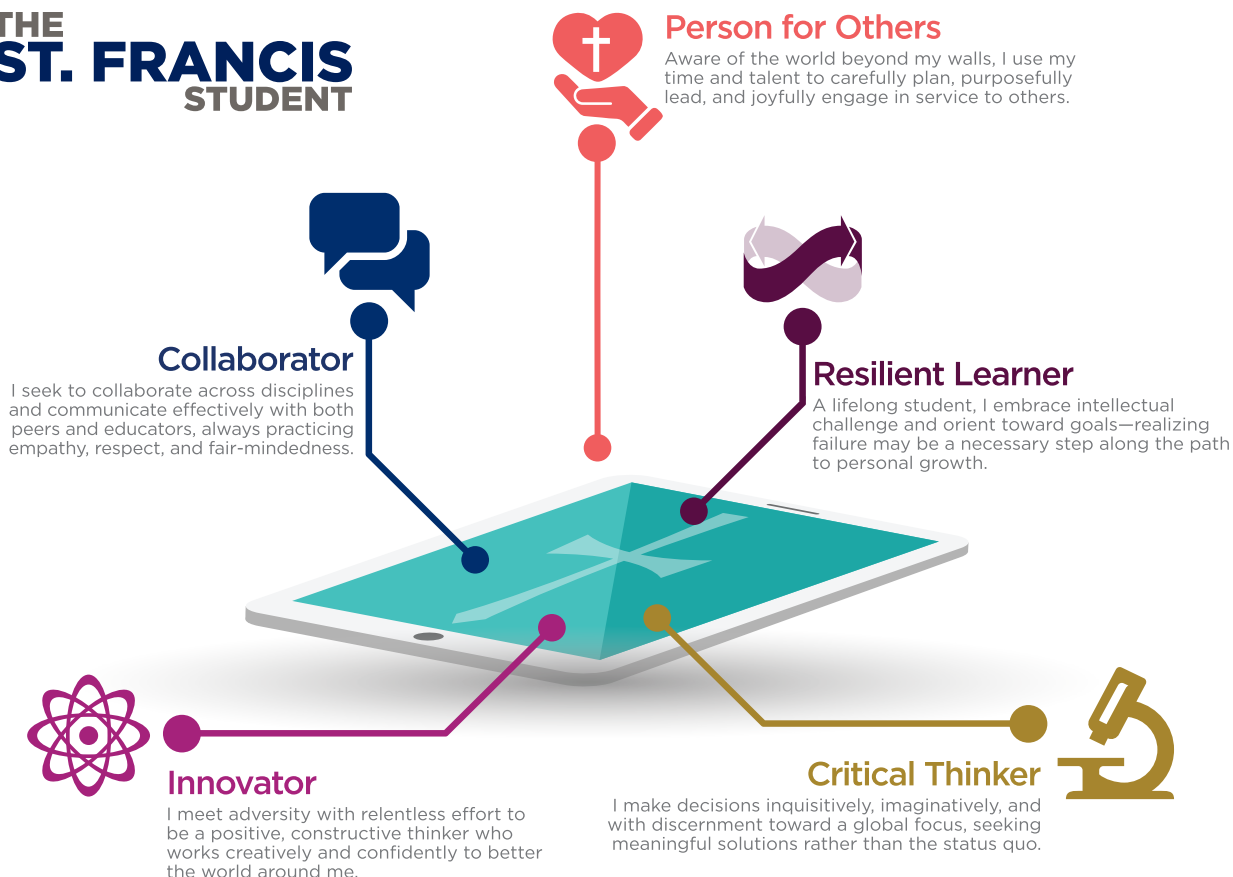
THE
ST. FRANCIS
STUDENT

Person for Others
Aware of the world beyond my walls, I use my time and talent to carefully plan, purposefully lead, and joyfully engage in service to others.

Collaborator
I seek to collaborate across disciplines and communicate effectively with both peers and educators, always practicing empathy, respect, and fair-mindedness.

Resilient Learner
A lifelong student, I embrace intellectual challenge and orient toward goals—realizing failure may be a necessary step along the path to personal growth.

Innovator
I meet adversity with relentless effort to be a positive, constructive thinker who works creatively and confidently to better the world around me.

Critical Thinker
I make decisions inquisitively, imaginatively, and with discernment toward a global focus, seeking meaningful solutions rather than the status quo.